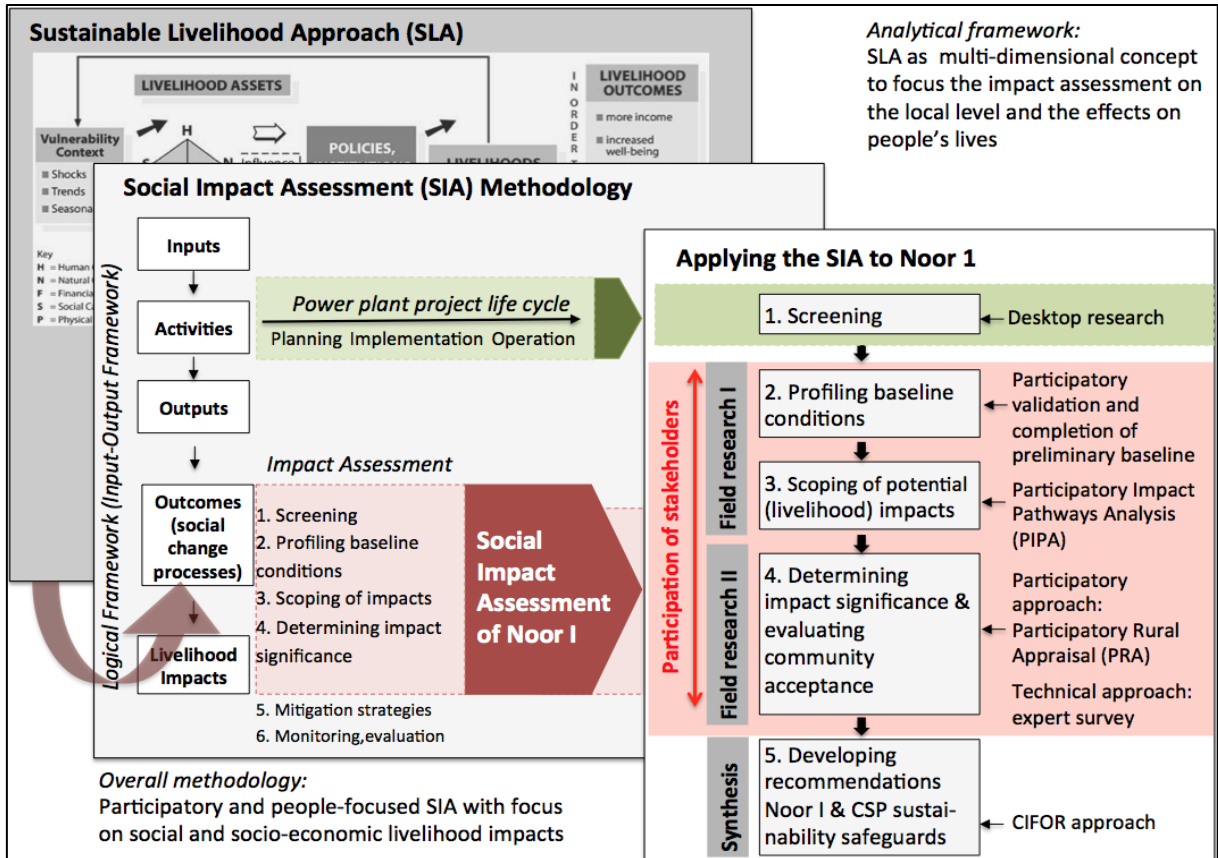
Sustainable Livelihood Approach (SLA)

LIVELIHOOD ASSETS

Vulnerability Context

H

N Influence

POLICIES,

LIVELIHOODS

IN ORDER T

LIVELIHOOD OUTCOMES

more income

increased well-being

Shocks

Trends

Seasona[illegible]

Key

H = Human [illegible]

N = Natural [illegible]

F = Financia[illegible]

S = Social C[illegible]

P = Physical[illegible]

Analytical framework:
SLA as multi-dimensional concept to focus the impact assessment on the local level and the effects on people's lives

Social Impact Assessment (SIA) Methodology

Logical Framework (Input-Output Framework)

Inputs

Activities

Outputs

Outcomes (social change processes)

Livelihood Impacts

Power plant project life cycle

Planning Implementation Operation

Impact Assessment

1. Screening
2. Profiling baseline conditions
3. Scoping of impacts
4. Determining impact significance

Social Impact Assessment of Noor I

5. Mitigation strategies
6. Monitoring,evaluation

Overall methodology:
Participatory and people-focused SIA with focus on social and socio-economic livelihood impacts

Applying the SIA to Noor 1

1. Screening

Desktop research

Participation of stakeholders

Field research I

2. Profiling baseline conditions

Participatory validation and completion of preliminary baseline

3. Scoping of potential (livelihood) impacts

Participatory Impact Pathways Analysis (PIPA)

Field research II

4. Determining impact significance & evaluating community acceptance

Participatory approach: Participatory Rural Appraisal (PRA)

Technical approach: expert survey

Synthesis

5. Developing recommendations Noor I & CSP sustainability safeguards

CIFOR approach